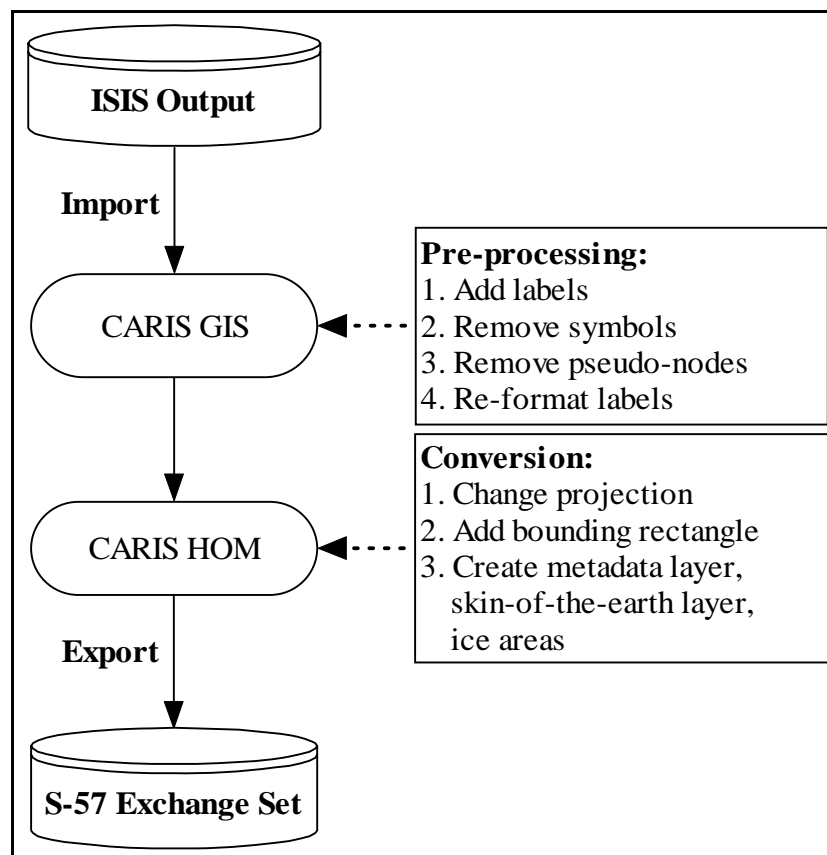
ISIS Output

Import

CARIS GIS

Pre-processing:
1. Add labels
2. Remove symbols
3. Remove pseudo-nodes
4. Re-format labels

CARIS HOM

Conversion:
1. Change projection
2. Add bounding rectangle
3. Create metadata layer, skin-of-the-earth layer, ice areas

Export

S-57 Exchange Set